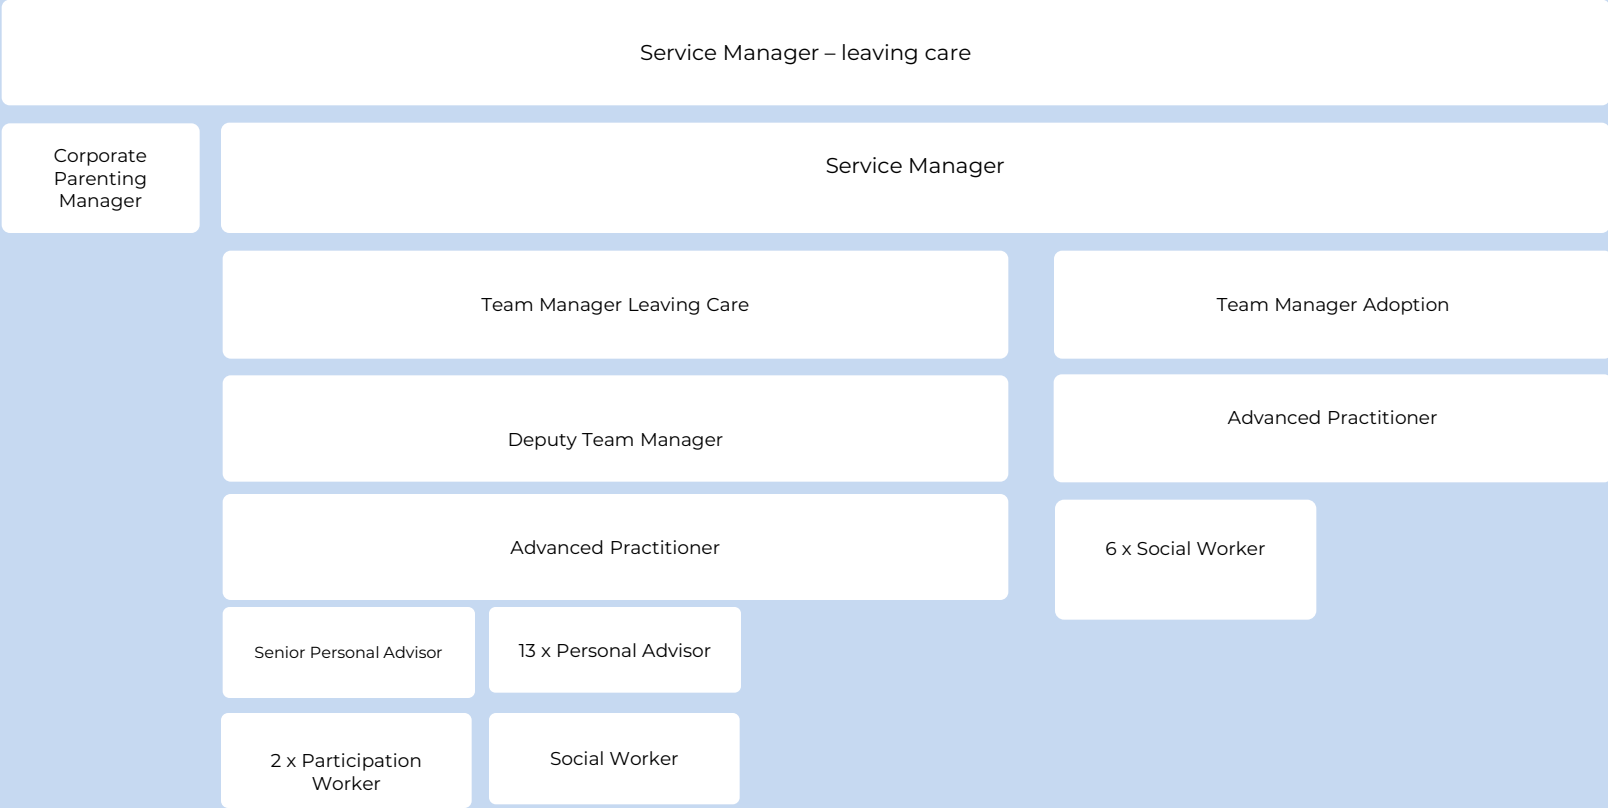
Service Manager – leaving care

Corporate Parenting Manager

Service Manager

Team Manager Leaving Care

Team Manager Adoption

Deputy Team Manager

Advanced Practitioner

Advanced Practitioner

6 x Social Worker

Senior Personal Advisor

13 x Personal Advisor

2 x Participation Worker

Social Worker